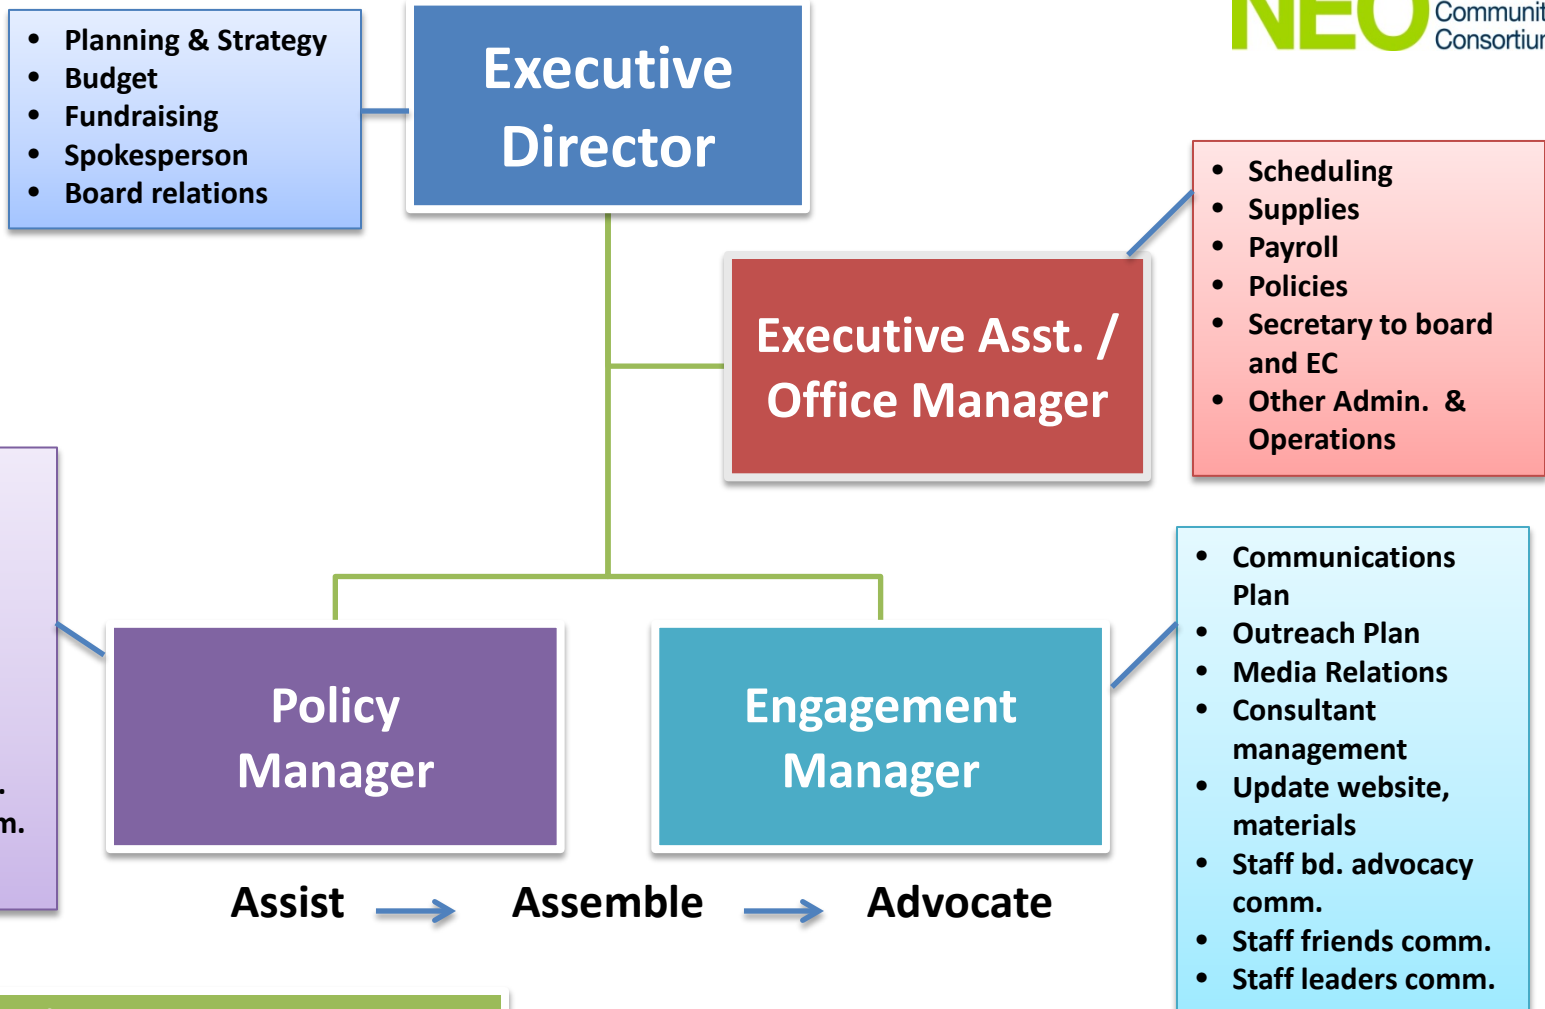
- Planning & Strategy
- Budget
- Fundraising
- Spokesperson
- Board relations

Executive Director

NEO Communit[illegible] Consortiu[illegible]

- Scheduling
- Supplies
- Payroll
- Policies
- Secretary to board and EC
- Other Admin. & Operations

Executive Asst. / Office Manager

- Communications Plan
- Outreach Plan
- Media Relations
- Consultant management
- Update website, materials
- Staff bd. advocacy comm.
- Staff friends comm.
- Staff leaders comm.

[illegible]
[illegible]m.

Policy Manager

Engagement Manager

Assist → Assemble → Advocate